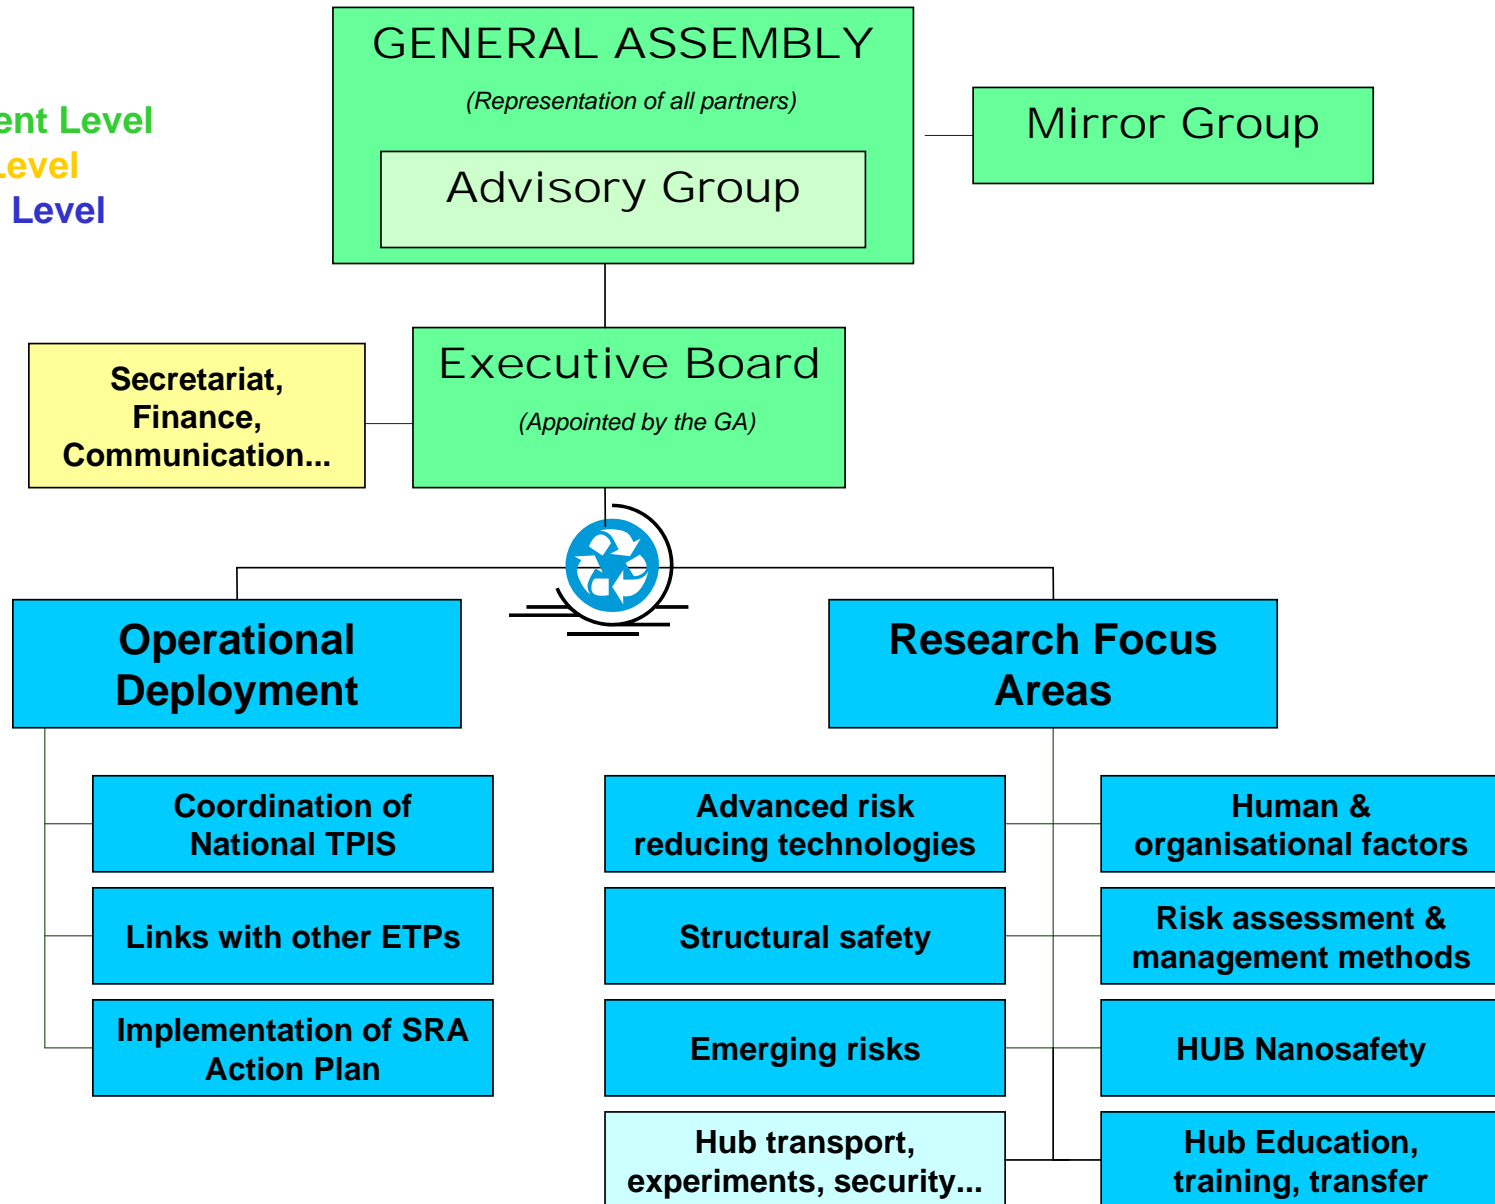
ent Level
Level
Level

GENERAL ASSEMBLY
(Representation of all partners)
Advisory Group

Mirror Group

Secretariat, Finance, Communication...

Executive Board
(Appointed by the GA)

Operational Deployment

Research Focus Areas

Coordination of National TPIS

Links with other ETPs

Implementation of SRA Action Plan

Advanced risk reducing technologies

Structural safety

Emerging risks

Hub transport, experiments, security...

Human & organisational factors

Risk assessment & management methods

HUB Nanosafety

Hub Education, training, transfer